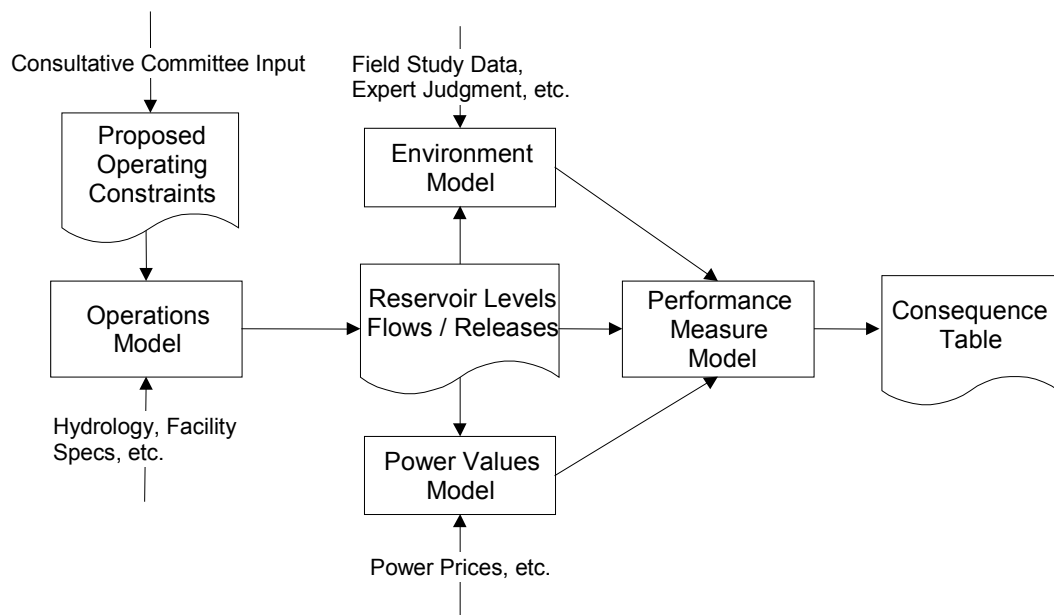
Consultative Committee Input

Proposed Operating Constraints

Operations Model

Hydrology, Facility Specs, etc.

Field Study Data, Expert Judgment, etc.

Environment Model

Reservoir Levels Flows / Releases

Power Values Model

Power Prices, etc.

Performance Measure Model

Consequence Table